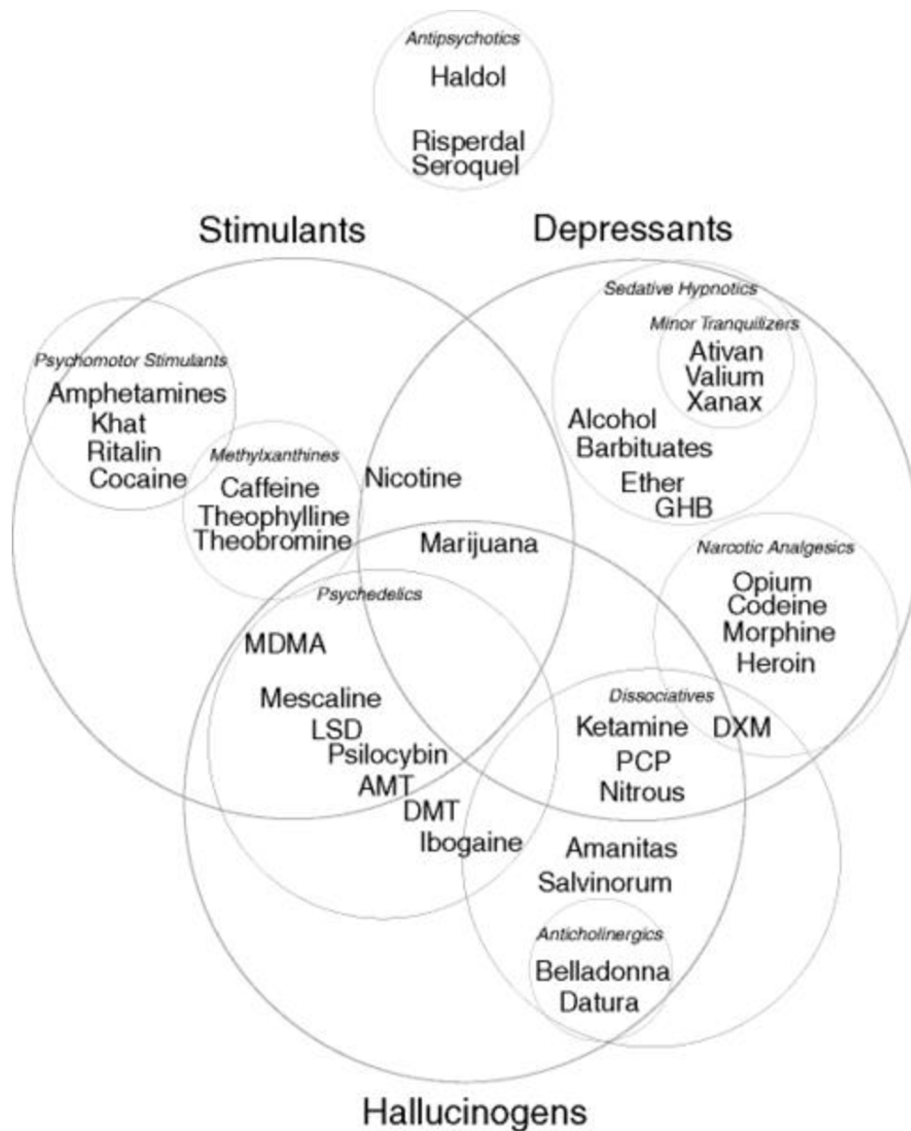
Antipsychotics
Haldol
Risperdal
Seroquel

Stimulants

Depressants

Sedative Hypnotics
Minor Tranquilizers
Ativan
Valium
Xanax

Psychomotor Stimulants
Amphetamines
Khat
Ritalin
Cocaine

Methylxanthines
Caffeine
Theophylline
Theobromine

Nicotine

Alcohol
Barbituates
Ether
GHB

Marijuana

Narcotic Analgesics
Opium
Codeine
Morphine
Heroin

Psychedelics
MDMA
Mescaline
LSD
Psilocybin
AMT
DMT
Ibogaine

Dissociatives
Ketamine
PCP
Nitrous
DXM

Amanitas
Salvinorum

Anticholinergics
Belladonna
Datura

Hallucinogens